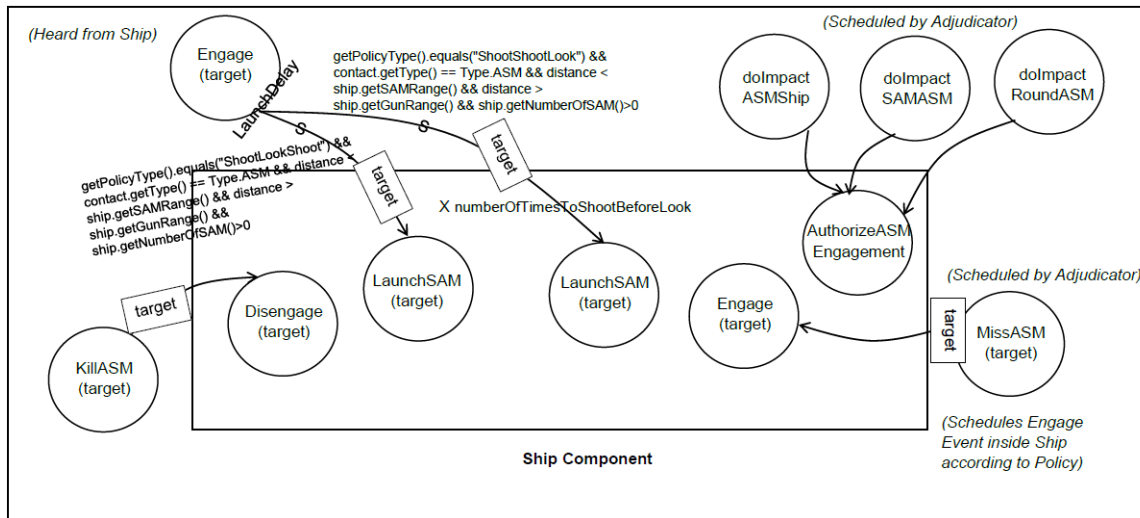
(Heard from Ship)

Engage (target)

LaunchDelay

getPolicyType().equals("ShootShootLook") && contact.getType() == Type.ASM && distance < ship.getSAMRange() && distance > ship.getGunRange() && ship.getNumberOfSAM()>0

S

S

target

target

getPolicyType().equals("ShootLookShoot") && contact.getType() == Type.ASM && distance < ship.getSAMRange() && distance > ship.getGunRange() && ship.getNumberOfSAM()>0

X numberOfTimesToShootBeforeLook

(Scheduled by Adjudicator)

doImpact ASMShip

doImpact SAMASM

doImpact RoundASM

AuthorizeASM Engagement

(Scheduled by Adjudicator)

target

Disengage (target)

LaunchSAM (target)

LaunchSAM (target)

Engage (target)

target

MissASM (target)

KillASM (target)

(Schedules Engage Event inside Ship according to Policy)

Ship Component